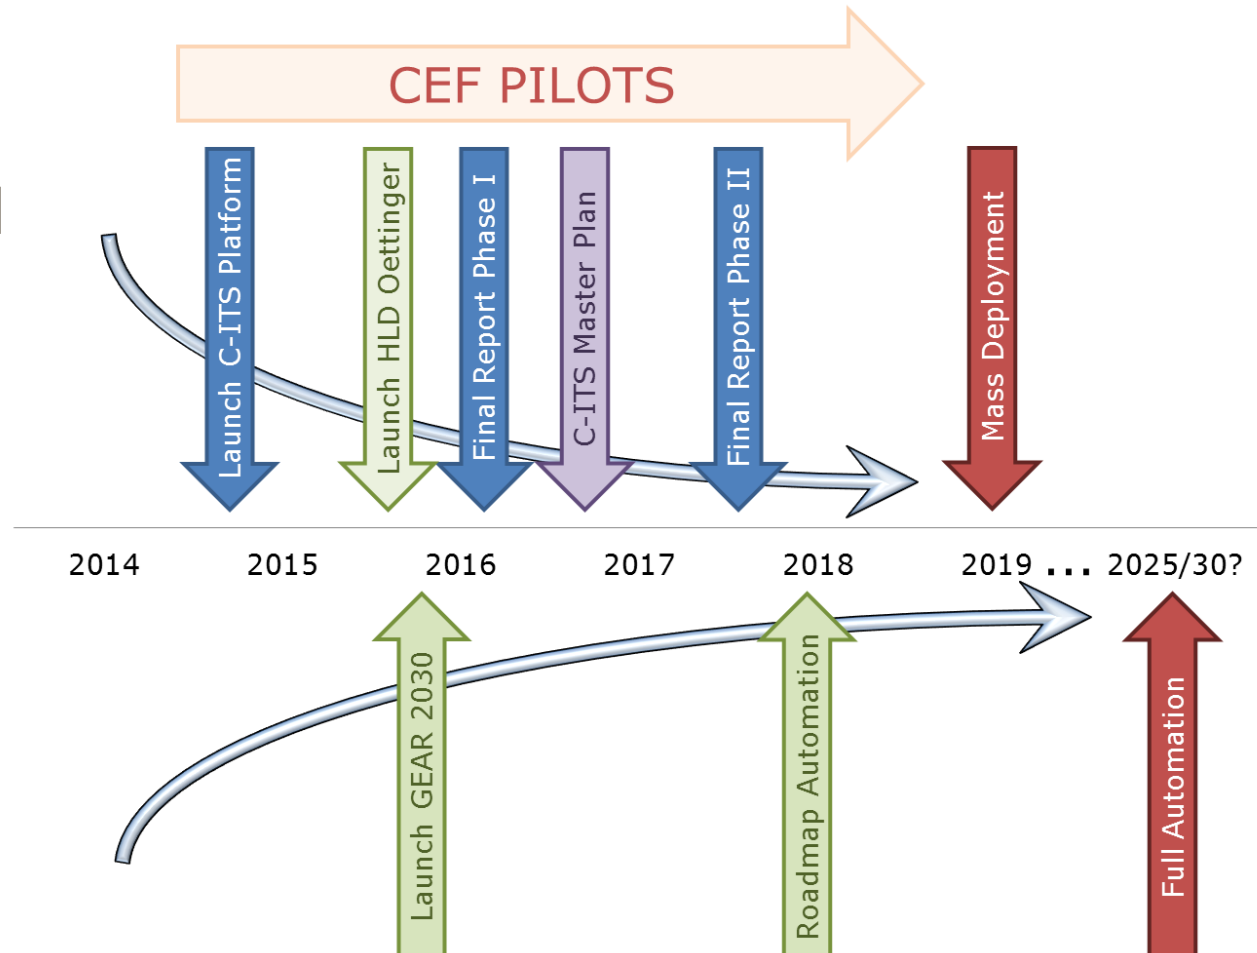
CEF PILOTS

Launch C-ITS Platform

Launch HLD Oettinger

Final Report Phase I

C-ITS Master Plan

Final Report Phase II

Mass Deployment

2014 2015 2016 2017 2018 2019 ... 2025/30?

Launch GEAR 2030

Roadmap Automation

Full Automation